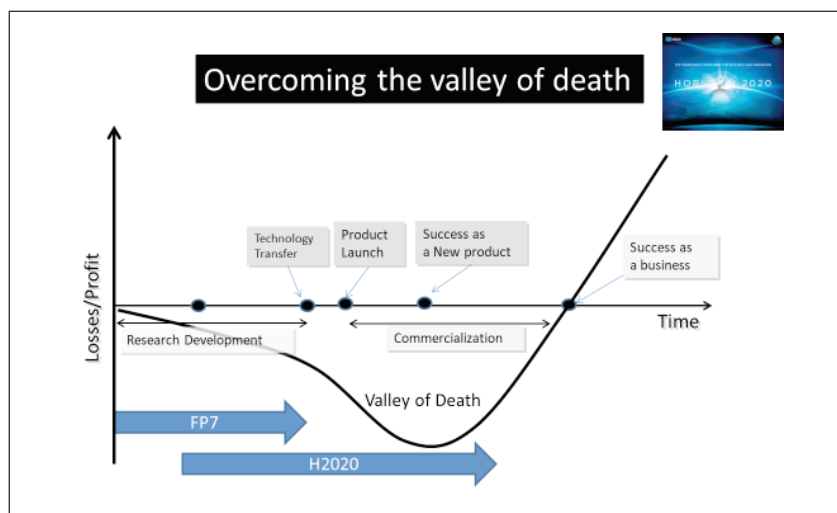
Overcoming the valley of death

HORIZON 2020

Losses/Profit

Technology Transfer

Product Launch

Success as a New product

Success as a business

Time

Research Development

Commercialization

Valley of Death

FP7

H2020